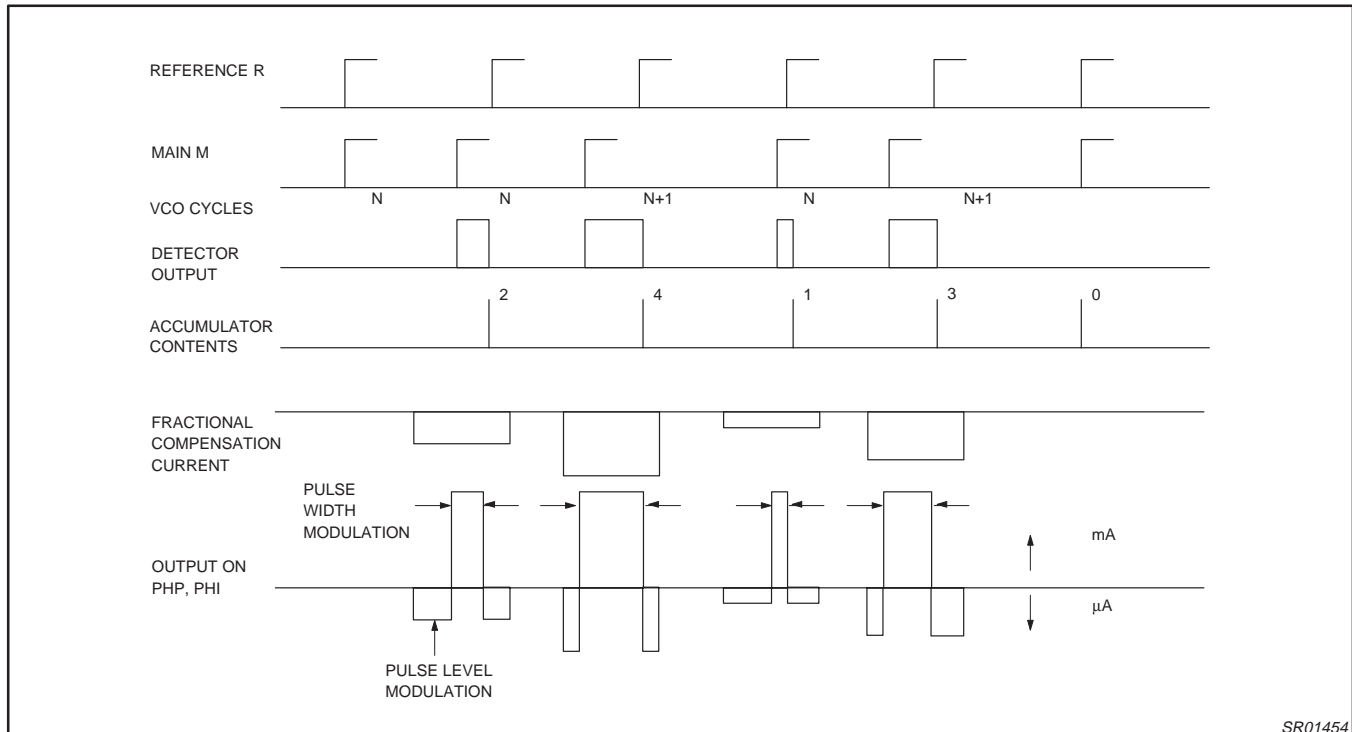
REFERENCE R

MAIN M

VCO CYCLES

N N N+1 N N+1

DETECTOR OUTPUT

ACCUMULATOR CONTENTS

2 4 1 3 0

FRACTIONAL COMPENSATION CURRENT

PULSE WIDTH MODULATION

OUTPUT ON PHP, PHI

mA

μA

PULSE LEVEL MODULATION

SR01454